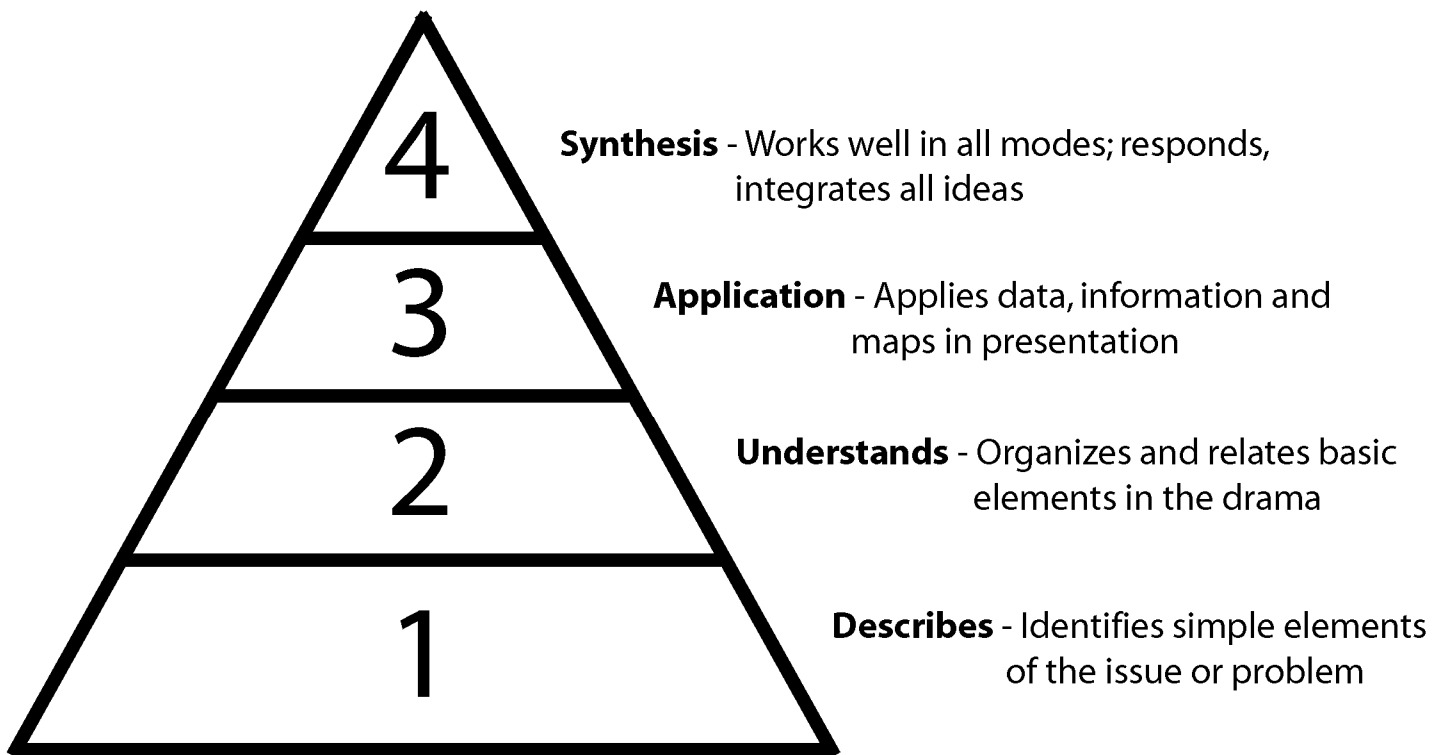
4

Synthesis - Works well in all modes; responds, integrates all ideas

3

Application - Applies data, information and maps in presentation

2

Understands - Organizes and relates basic elements in the drama

1

Describes - Identifies simple elements of the issue or problem